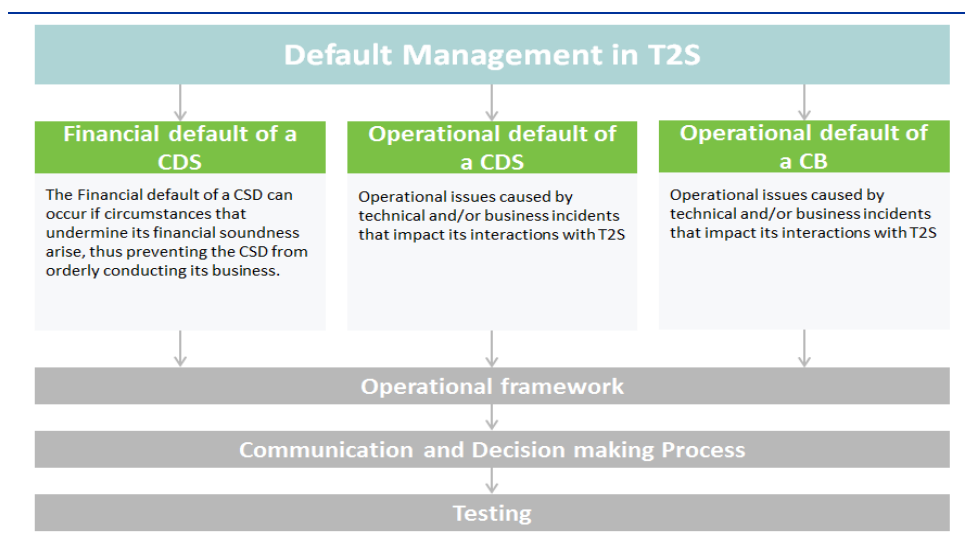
Default Management in T2S

Financial default of a CDS

The Financial default of a CSD can occur if circumstances that undermine its financial soundness arise, thus preventing the CSD from orderly conducting its business.

Operational default of a CDS

Operational issues caused by technical and/or business incidents that impact its interactions with T2S

Operational default of a CB

Operational issues caused by technical and/or business incidents that impact its interactions with T2S

Operational framework

Communication and Decision making Process

Testing